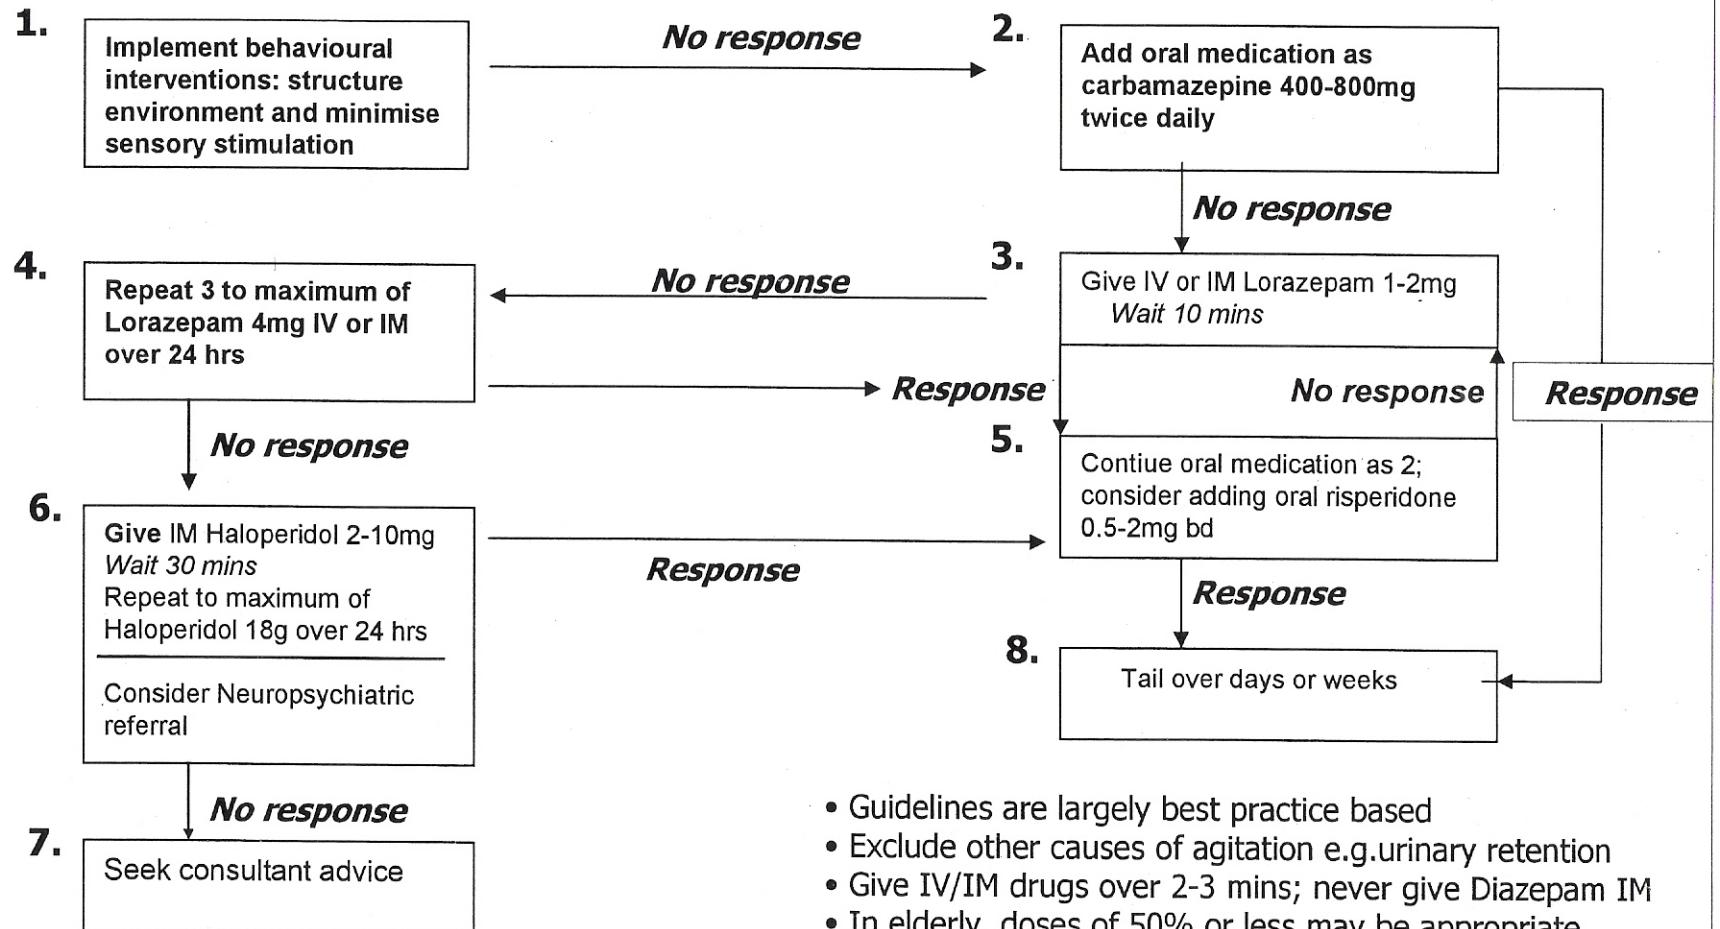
1.

Implement behavioural interventions: structure environment and minimise sensory stimulation

No response

2.

Add oral medication as carbamazepine 400-800mg twice daily

No response

3.

Give IV or IM Lorazepam 1-2mg
Wait 10 mins

No response

4.

Repeat 3 to maximum of Lorazepam 4mg IV or IM over 24 hrs

Response

No response

Response

5.

Contiue oral medication as 2; consider adding oral risperidone 0.5-2mg bd

No response

6.

Give IM Haloperidol 2-10mg
Wait 30 mins
Repeat to maximum of Haloperidol 18g over 24 hrs

Consider Neuropsychiatric referral

Response

Response

8.

Tail over days or weeks

No response

7.

Seek consultant advice

• Guidelines are largely best practice based
• Exclude other causes of agitation e.g.urinary retention
• Give IV/IM drugs over 2-3 mins; never give Diazepam IM
• In elderly, doses of 50% or less may be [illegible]